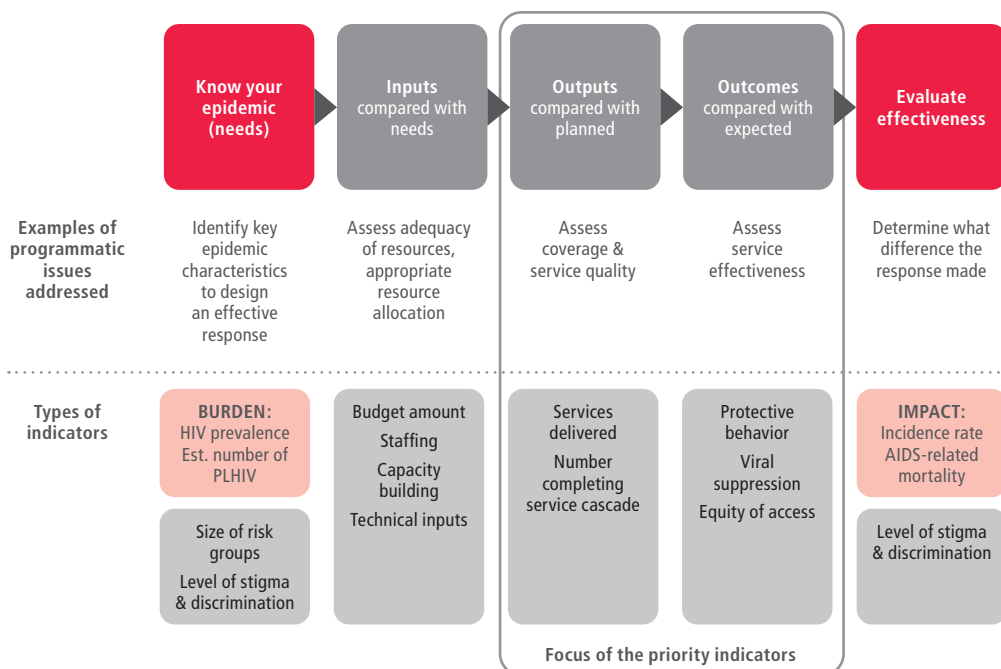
Know your epidemic (needs)

Inputs compared with needs

Outputs compared with planned

Outcomes compared with expected

Evaluate effectiveness

Examples of programmatic issues addressed

Identify key epidemic characteristics to design an effective response

Assess adequacy of resources, appropriate resource allocation

Assess coverage & service quality

Assess service effectiveness

Determine what difference the response made

Types of indicators

BURDEN: HIV prevalence Est. number of PLHIV

Size of risk groups

Level of stigma & discrimination

Budget amount

Staffing

Capacity building

Technical inputs

Services delivered

Number completing service cascade

Protective behavior

Viral suppression

Equity of access

IMPACT: Incidence rate AIDS-related mortality

Level of stigma & discrimination

Focus of the priority indicators